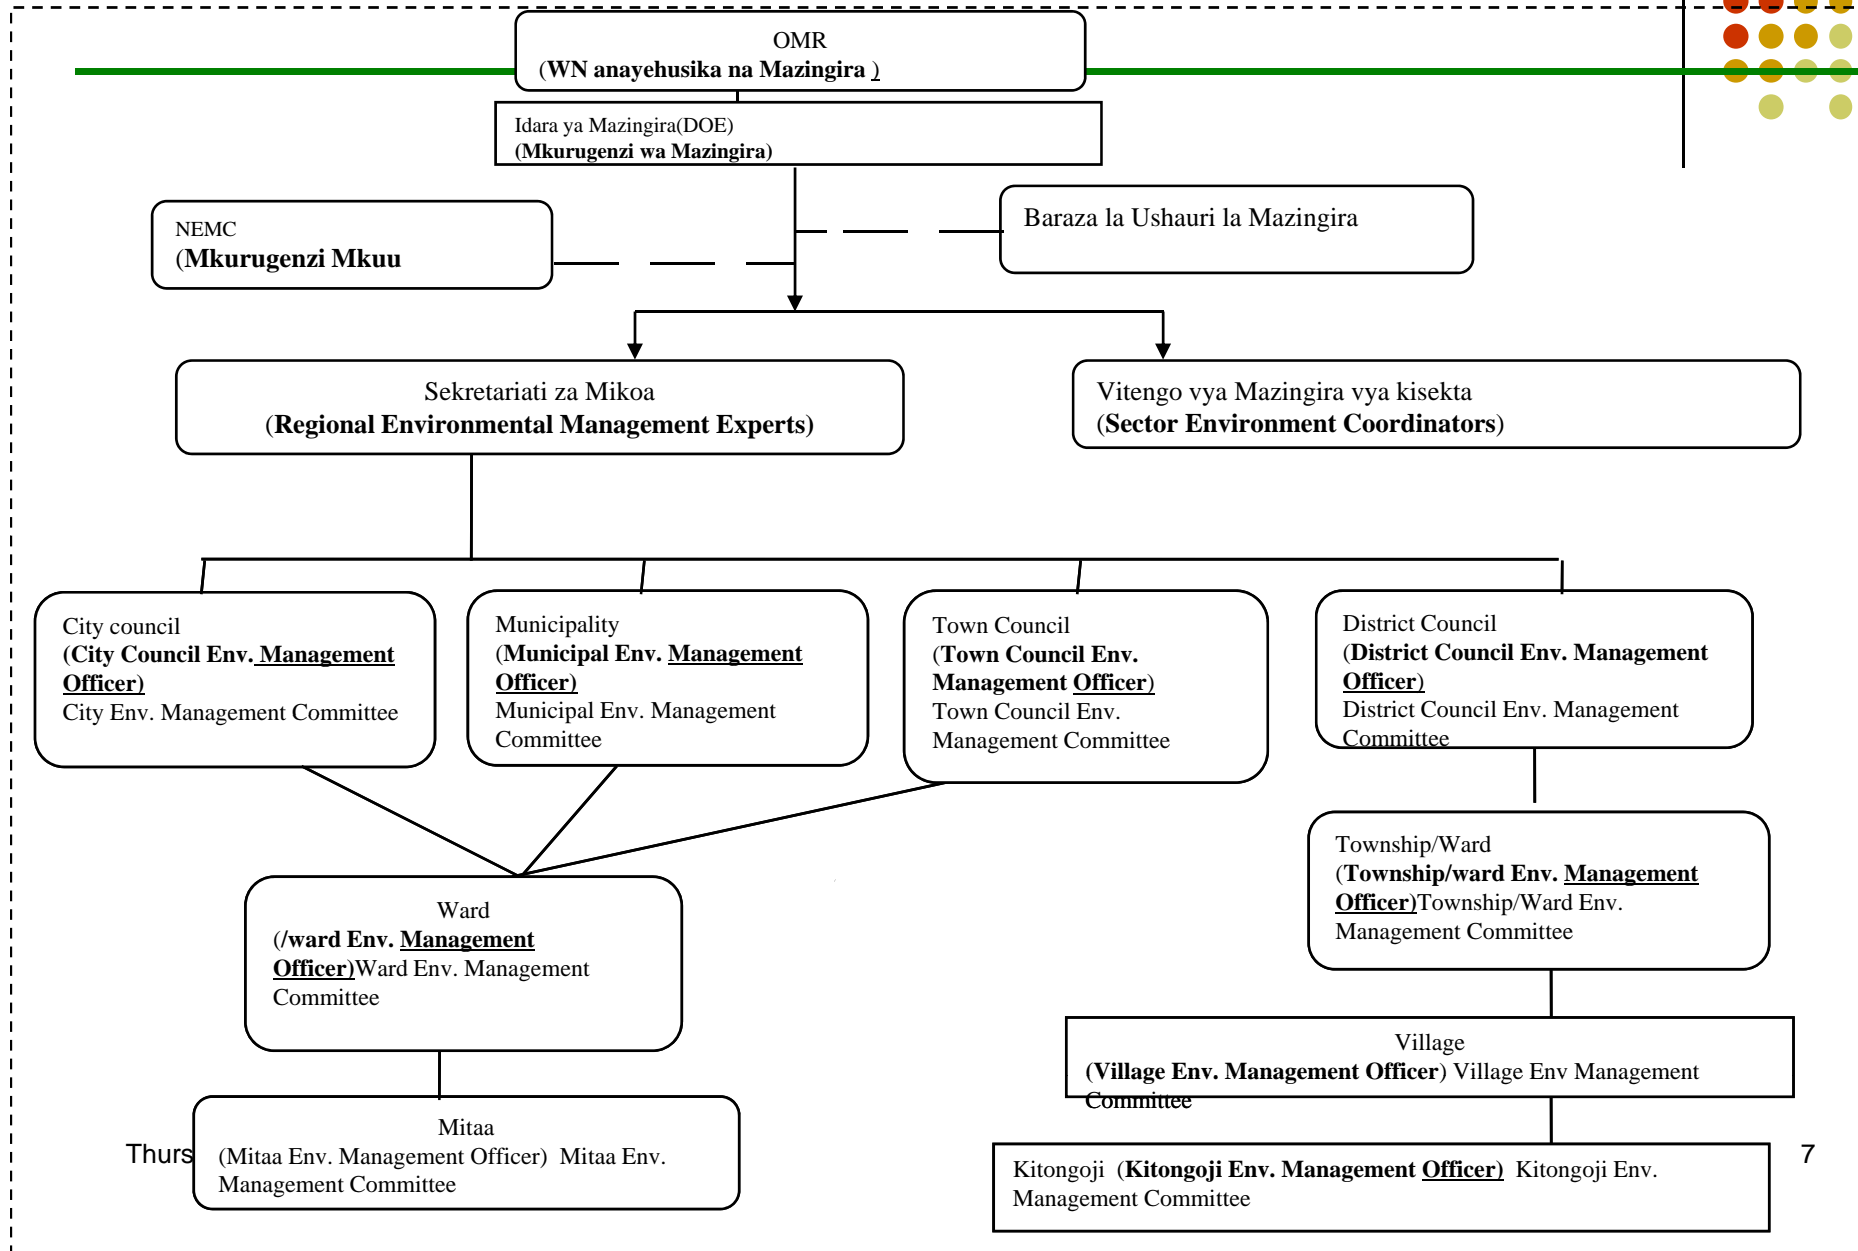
OMR
(WN anayehusika na Mazingira )

Idara ya Mazingira(DOE)
(Mkurugenzi wa Mazingira)

NEMC
(Mkurugenzi Mkuu

Baraza la Ushauri la Mazingira

Sekretariati za Mikoa
(Regional Environmental Management Experts)

Vitengo vya Mazingira vya kisekta
(Sector Environment Coordinators)

City council
(City Council Env. Management Officer)
City Env. Management Committee

Municipality
(Municipal Env. Management Officer)
Municipal Env. Management Committee

Town Council
(Town Council Env. Management Officer)
Town Council Env. Management Committee

District Council
(District Council Env. Management Officer)
District Council Env. Management Committee

Township/Ward
(Township/ward Env. Management Officer)Township/Ward Env. Management Committee

Ward
(/ward Env. Management Officer)Ward Env. Management Committee

Village
(Village Env. Management Officer) Village Env Management Committee

Mitaa
(Mitaa Env. Management Officer) Mitaa Env. Management Committee

Thurs

Kitongoji (Kitongoji Env. Management Officer) Kitongoji Env. Management Committee

7